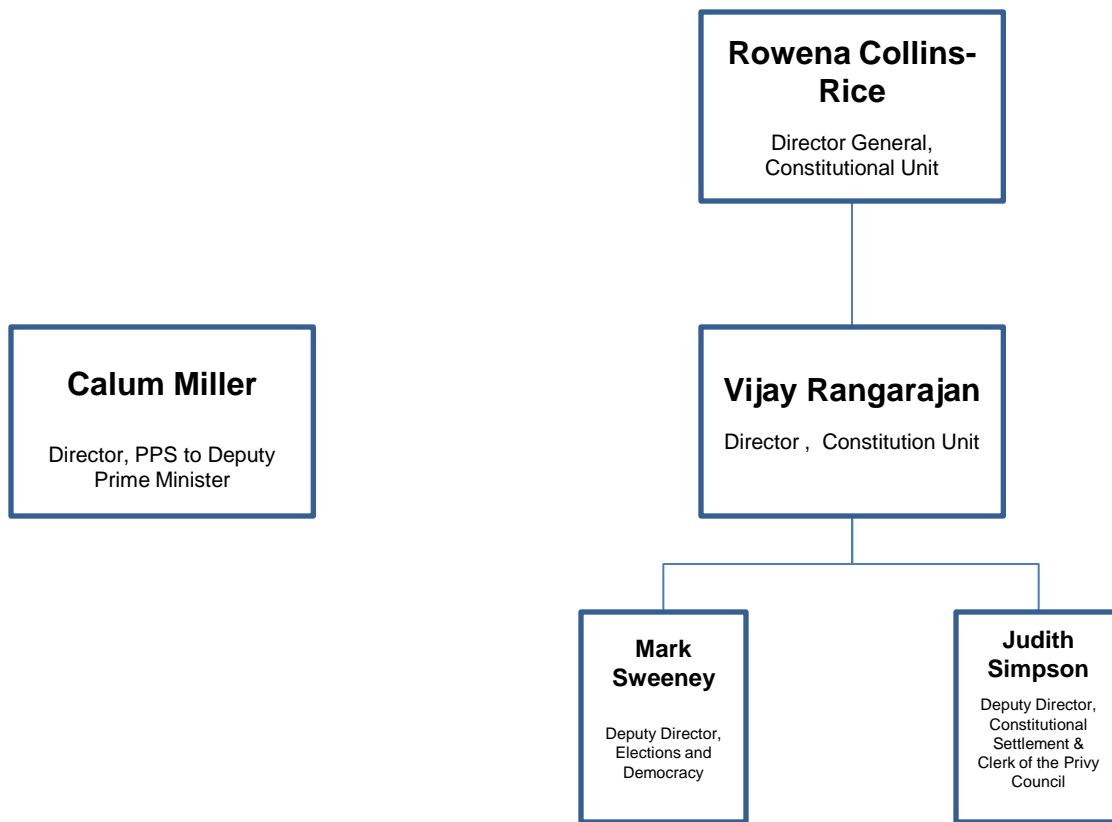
Rowena Collins-Rice

Director General, Constitutional Unit

Calum Miller

Director, PPS to Deputy Prime Minister

Vijay Rangarajan

Director , Constitution Unit

Mark Sweeney

Deputy Director, Elections and Democracy

Judith Simpson

Deputy Director, Constitutional Settlement & Clerk of the Privy Council